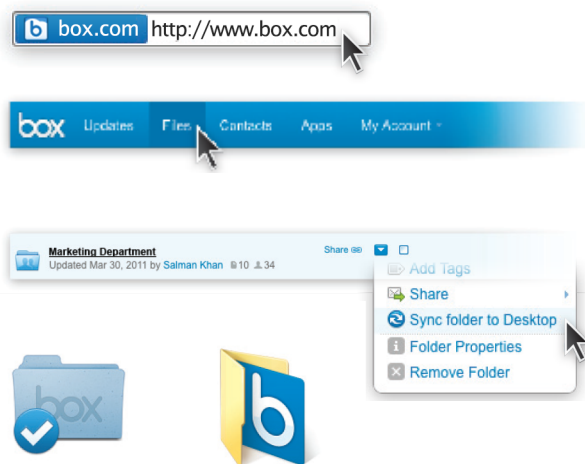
box.com http://www.box.com

box Updates Files Contacts Apps My Account

Marketing Department
Updated Mar 30, 2011 by Salman Khan 10 34
Share

Add Tags
Share
Sync folder to Desktop
Folder Properties
Remove Folder

box